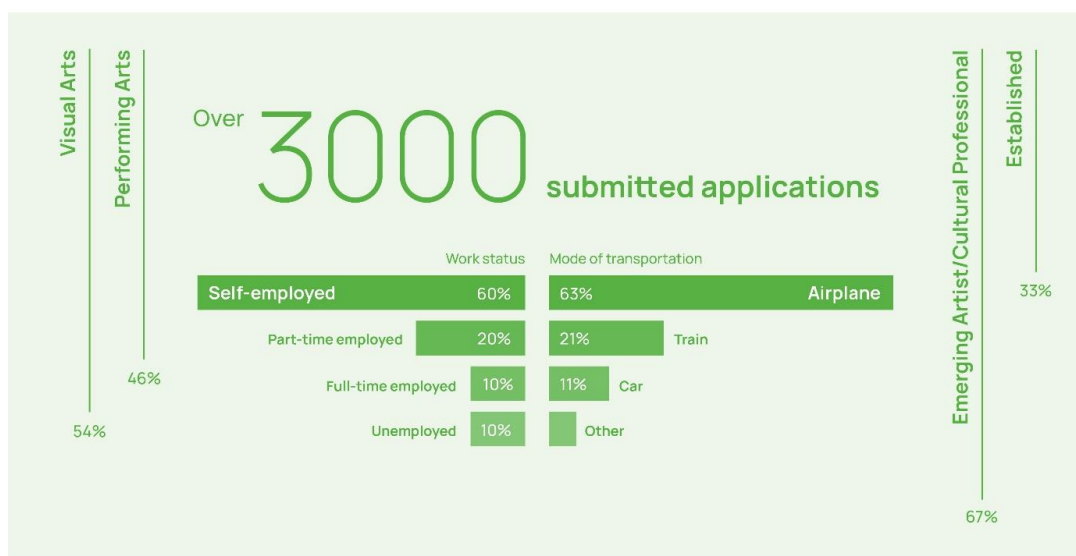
Visual Arts

54%

Performing Arts

46%

Over 3000 submitted applications

| Work status | | Mode of transportation | |
|---|---|---|---|
| Self-employed | 60% | 63% | Airplane |
| Part-time employed | 20% | 21% | Train |
| Full-time employed | 10% | 11% | Car |
| Unemployed | 10% | | Other |

Emerging Artist/Cultural Professional

67%

Established

33%